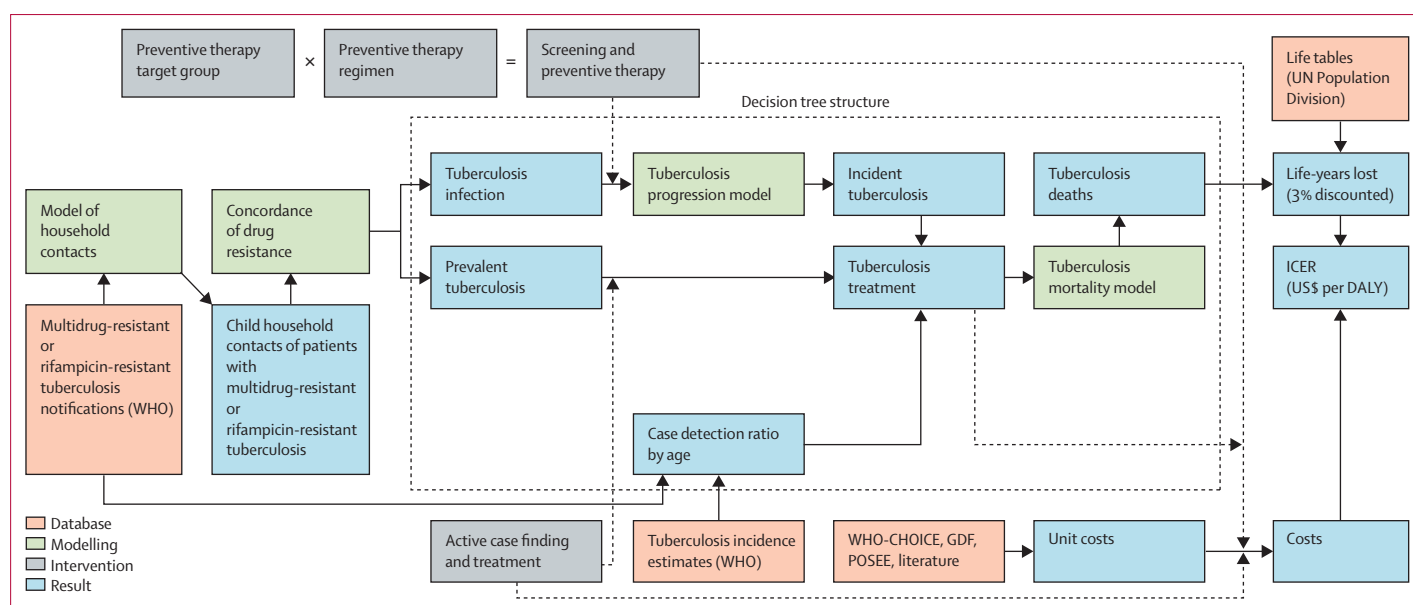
Preventive therapy target group

×

Preventive therapy regimen

=

Screening and preventive therapy

Life tables (UN Population Division)

Decision tree structure

Model of household contacts

Concordance of drug resistance

Tuberculosis infection

Tuberculosis progression model

Incident tuberculosis

Tuberculosis deaths

Life-years lost (3% discounted)

Prevalent tuberculosis

Tuberculosis treatment

Tuberculosis mortality model

ICER (US$ per DALY)

Multidrug-resistant or rifampicin-resistant tuberculosis notifications (WHO)

Child household contacts of patients with multidrug-resistant or rifampicin-resistant tuberculosis

Case detection ratio by age

Database
Modelling
Intervention
Result

Active case finding and treatment

Tuberculosis incidence estimates (WHO)

WHO-CHOICE, GDF, POSEE, literature

Unit costs

Costs